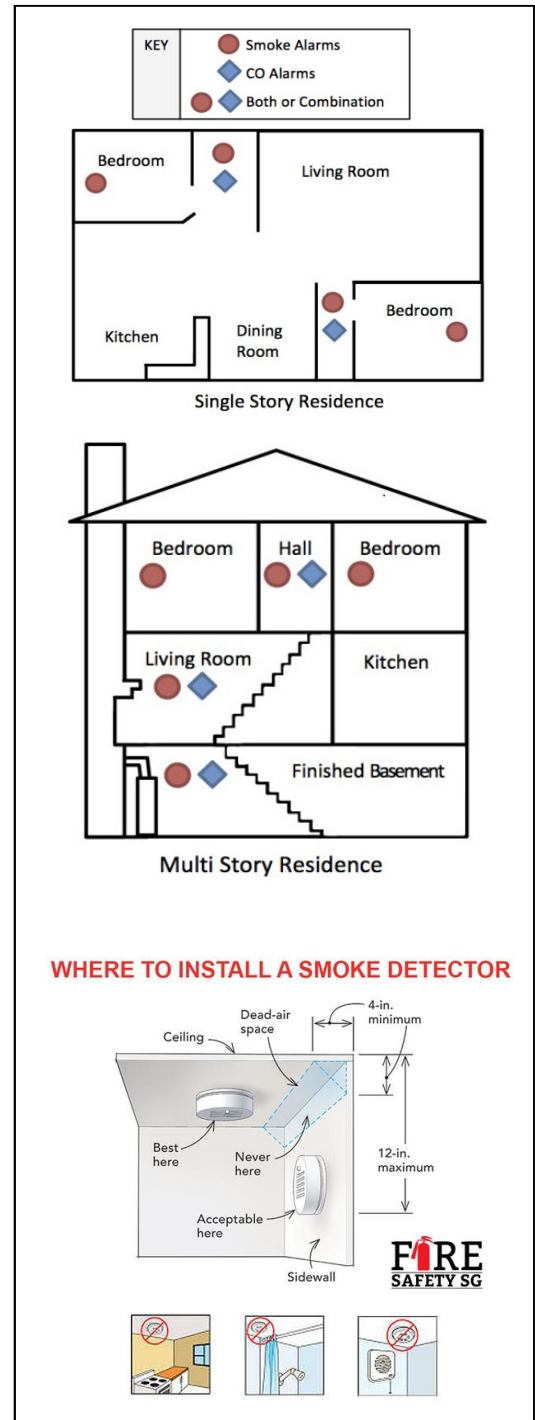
KEY
Smoke Alarms
CO Alarms
Both or Combination

Bedroom
Living Room
Bedroom
Kitchen
Dining Room
Single Story Residence

Bedroom
Hall
Bedroom
Living Room
Kitchen
Finished Basement
Multi Story Residence

WHERE TO INSTALL A SMOKE DETECTOR

Ceiling
Dead-air space
4-in. minimum
12-in. maximum
Best here
Never here
Acceptable here
Sidewall

FIRE SAFETY SG